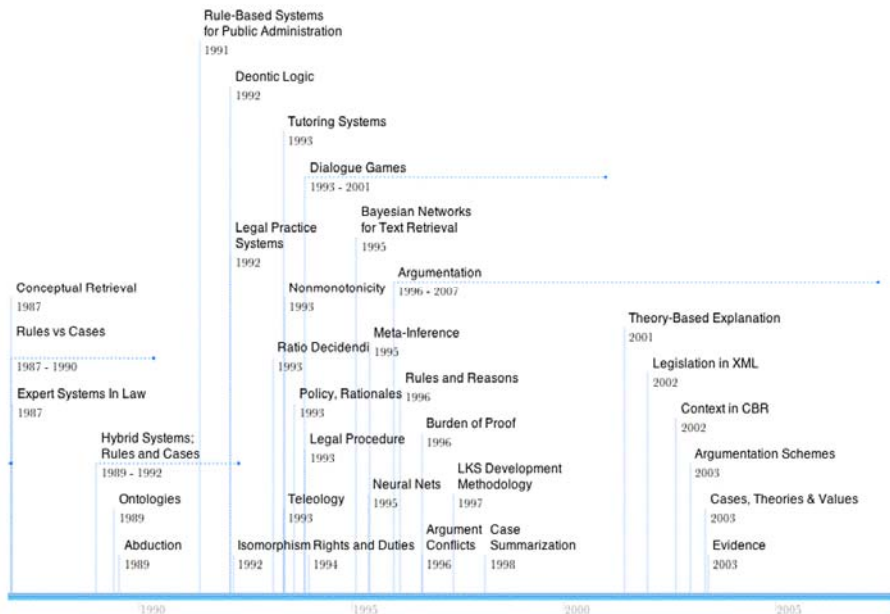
Rule-Based Systems for Public Administration
1991

Deontic Logic
1992

Tutoring Systems
1993

Dialogue Games
1993 - 2001

Legal Practice Systems
1992

Bayesian Networks for Text Retrieval
1995

Argumentation
1996 - 2007

Conceptual Retrieval
1987

Nonmonotonicity
1993

Rules vs Cases
1987 - 1990

Meta-Inference
1995

Theory-Based Explanation
2001

Ratio Decidendi
1993

Legislation in XML
2002

Rules and Reasons
1996

Expert Systems In Law
1987

Policy, Rationales
1993

Context in CBR
2002

Burden of Proof
1996

Legal Procedure
1993

Argumentation Schemes
2003

Hybrid Systems; Rules and Cases
1989 - 1992

LKS Development Methodology
1997

Neural Nets
1995

Cases, Theories & Values
2003

Ontologies
1989

Teleology
1993

Argument Conflicts
1996

Case Summarization
1998

Evidence
2003

Abduction
1989

Isomorphism
1992

Rights and Duties
1994

1990
1995
2000
2005